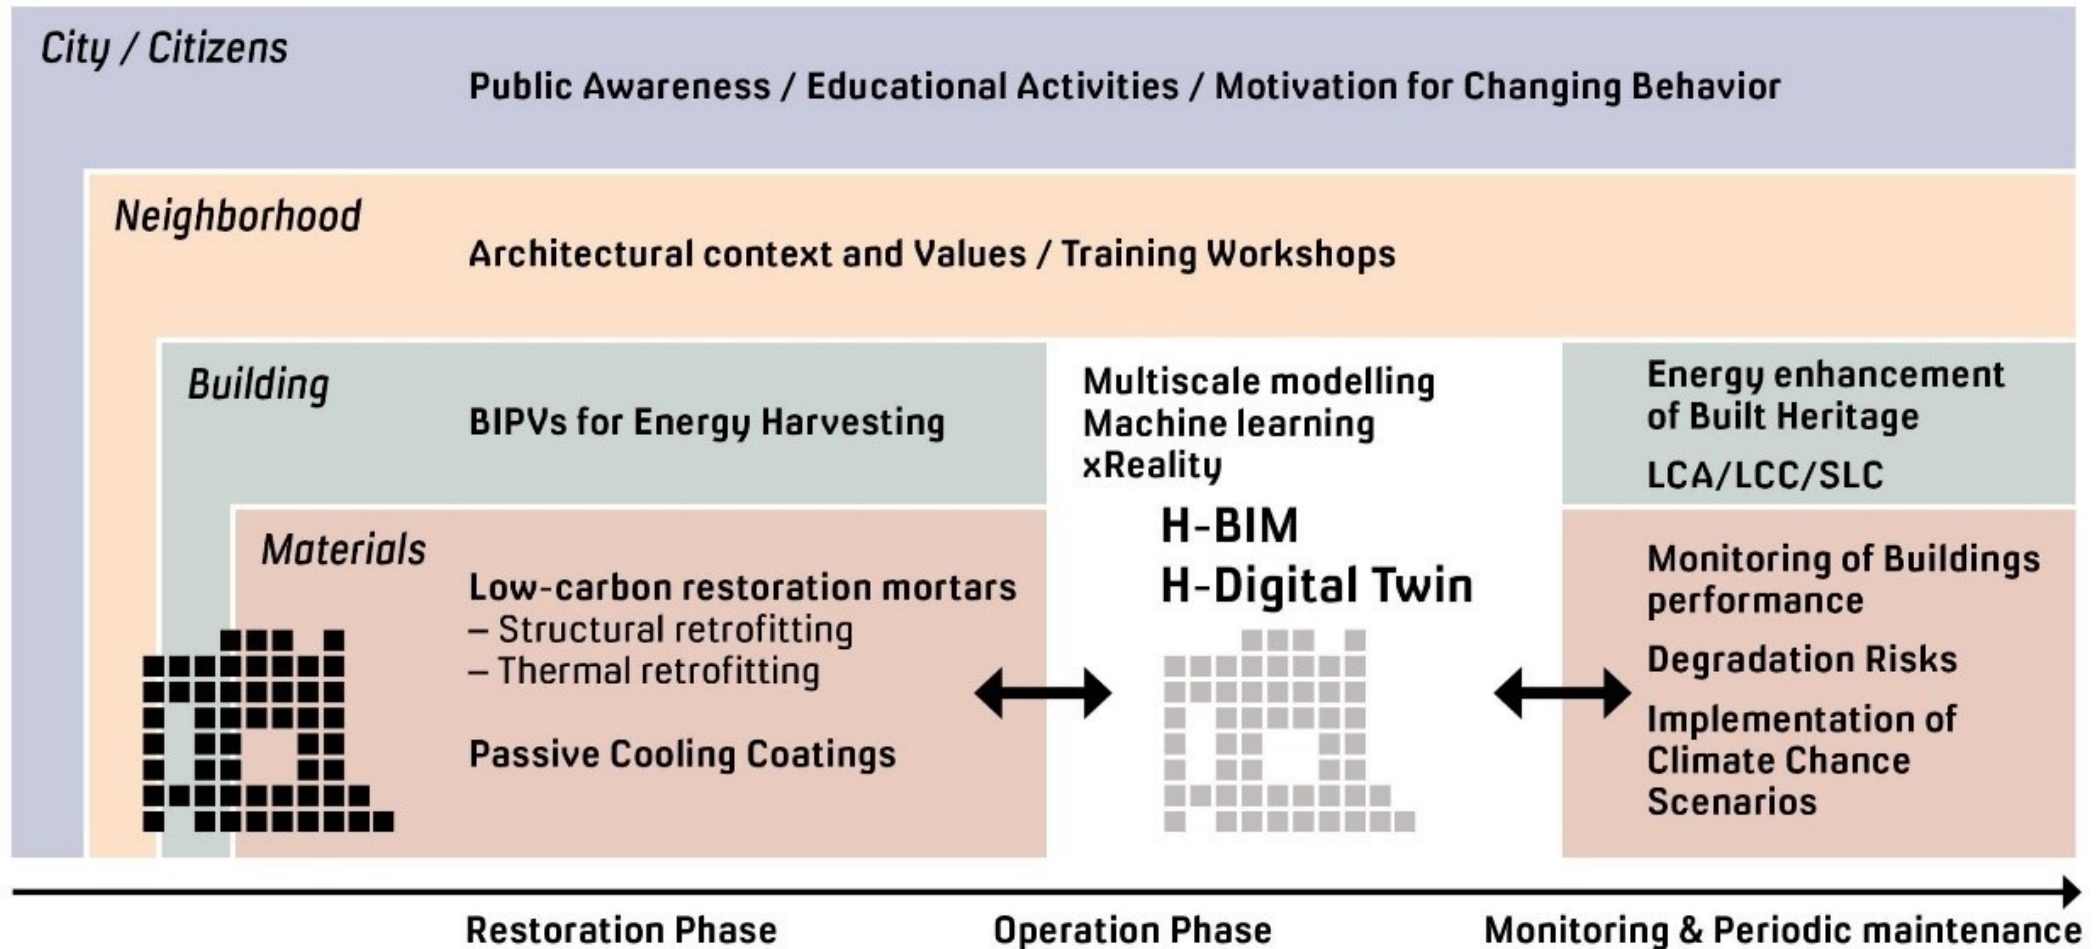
City / Citizens

Public Awareness / Educational Activities / Motivation for Changing Behavior

Neighborhood

Architectural context and Values / Training Workshops

Building

BIPVs for Energy Harvesting

Multiscale modelling
Machine learning
xReality

Energy enhancement of Built Heritage

LCA/LCC/SLC

Materials

Low-carbon restoration mortars
– Structural retrofitting
– Thermal retrofitting

Passive Cooling Coatings

H-BIM
H-Digital Twin

Monitoring of Buildings performance

Degradation Risks

Implementation of Climate Chance Scenarios

Restoration Phase

Operation Phase

Monitoring & Periodic maintenance